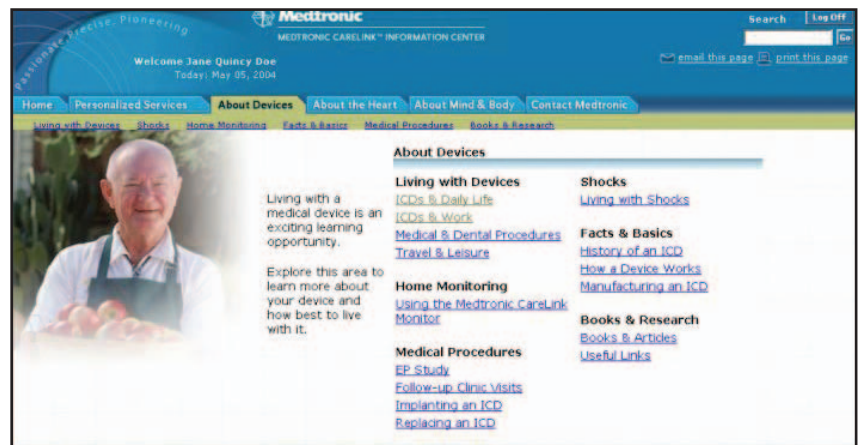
Passionate, Precise, Pioneering

Medtronic

MEDTRONIC CARELINK™ INFORMATION CENTER

Welcome Jane Quincy Doe
Today: May 05, 2004

Search  Log Off
Go

email this page  print this page

Home  Personalized Services  About Devices  About the Heart  About Mind & Body  Contact Medtronic

Living with Devices  Shocks  Home Monitoring  Facts & Basics  Medical Procedures  Books & Research

About Devices

Living with a medical device is an exciting learning opportunity.

Explore this area to learn more about your device and how best to live with it.

Living with Devices
ICDs & Daily Life
ICDs & Work
Medical & Dental Procedures
Travel & Leisure

Home Monitoring
Using the Medtronic CareLink Monitor

Medical Procedures
EP Study
Follow-up Clinic Visits
Implanting an ICD
Replacing an ICD

Shocks
Living with Shocks

Facts & Basics
History of an ICD
How a Device Works
Manufacturing an ICD

Books & Research
Books & Articles
Useful Links